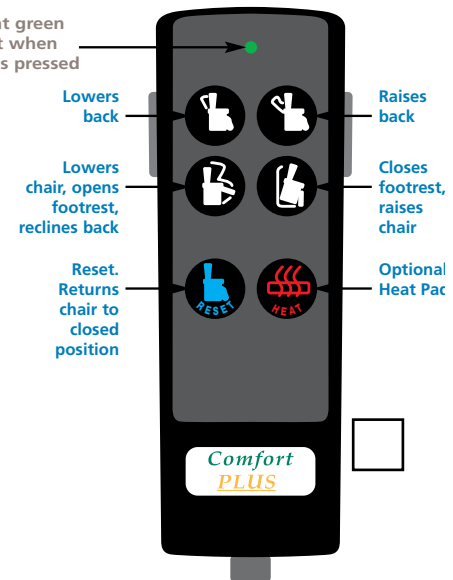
t green
t when
s pressed

Lowers back

Raises back

Lowers chair, opens footrest, reclines back

Closes footrest, raises chair

Reset. Returns chair to closed position

RESET

HEAT

Optional Heat Pac

Comfort
PLUS